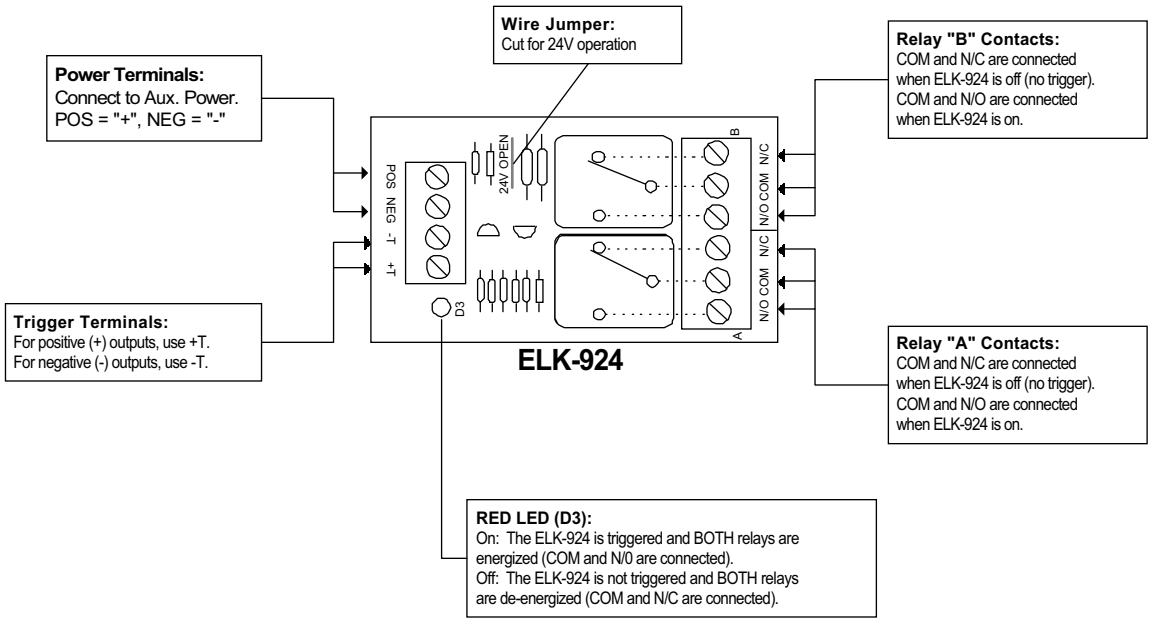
**Wire Jumper:**
Cut for 24V operation

**Power Terminals:**
Connect to Aux. Power.
POS = "+", NEG = "-"

**Relay "B" Contacts:**
COM and N/C are connected when ELK-924 is off (no trigger).
COM and N/O are connected when ELK-924 is on.

24V OPEN

POS NEG -T +T

B
N/C COM N/O
N/C COM N/O
A

D3

**Trigger Terminals:**
For positive (+) outputs, use +T.
For negative (-) outputs, use -T.

**ELK-924**

**Relay "A" Contacts:**
COM and N/C are connected when ELK-924 is off (no trigger).
COM and N/O are connected when ELK-924 is on.

**RED LED (D3):**
On: The ELK-924 is triggered and BOTH relays are energized (COM and N/0 are connected).
Off: The ELK-924 is not triggered and BOTH relays are de-energized (COM and N/C are connected).